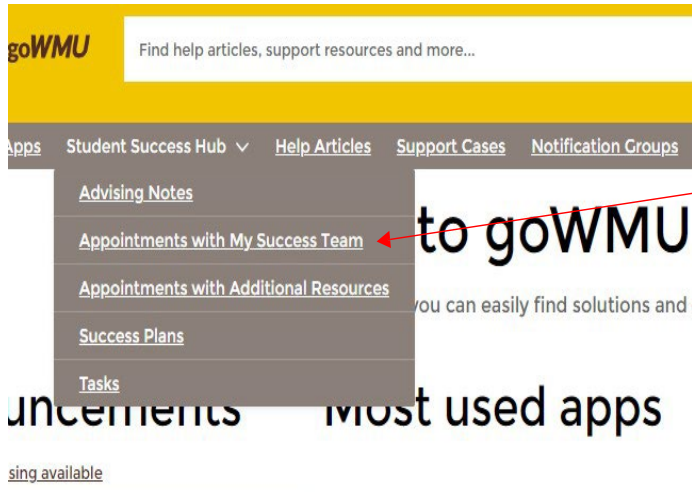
goWMU

Find help articles, support resources and more...

Apps Student Success Hub Help Articles Support Cases Notification Groups

Advising Notes

Appointments with My Success Team

Appointments with Additional Resources

Success Plans

Tasks

to goWMU

you can easily find solutions and

uncements Most used apps

sing available